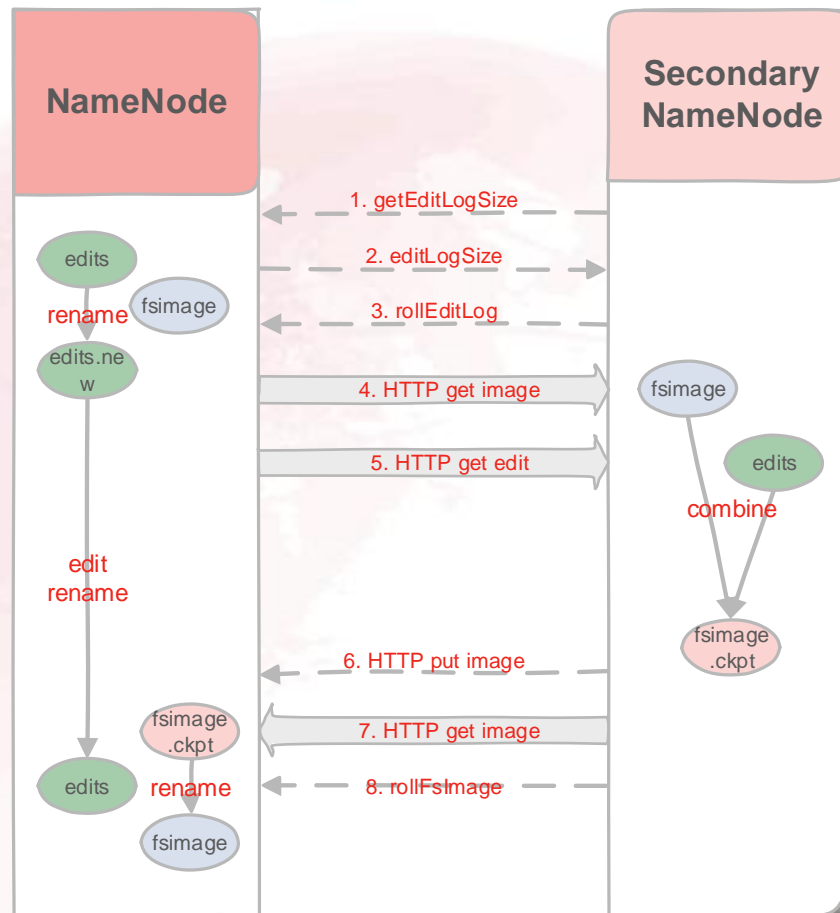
NameNode

Secondary NameNode

1. getEditLogSize

edits

2. editLogSize

fsimage

rename

3. rollEditLog

edits.new

4. HTTP get image

fsimage

5. HTTP get edit

edits

combine

edit rename

fsimage .ckpt

6. HTTP put image

fsimage .ckpt

7. HTTP get image

edits

rename

8. rollFsImage

fsimage